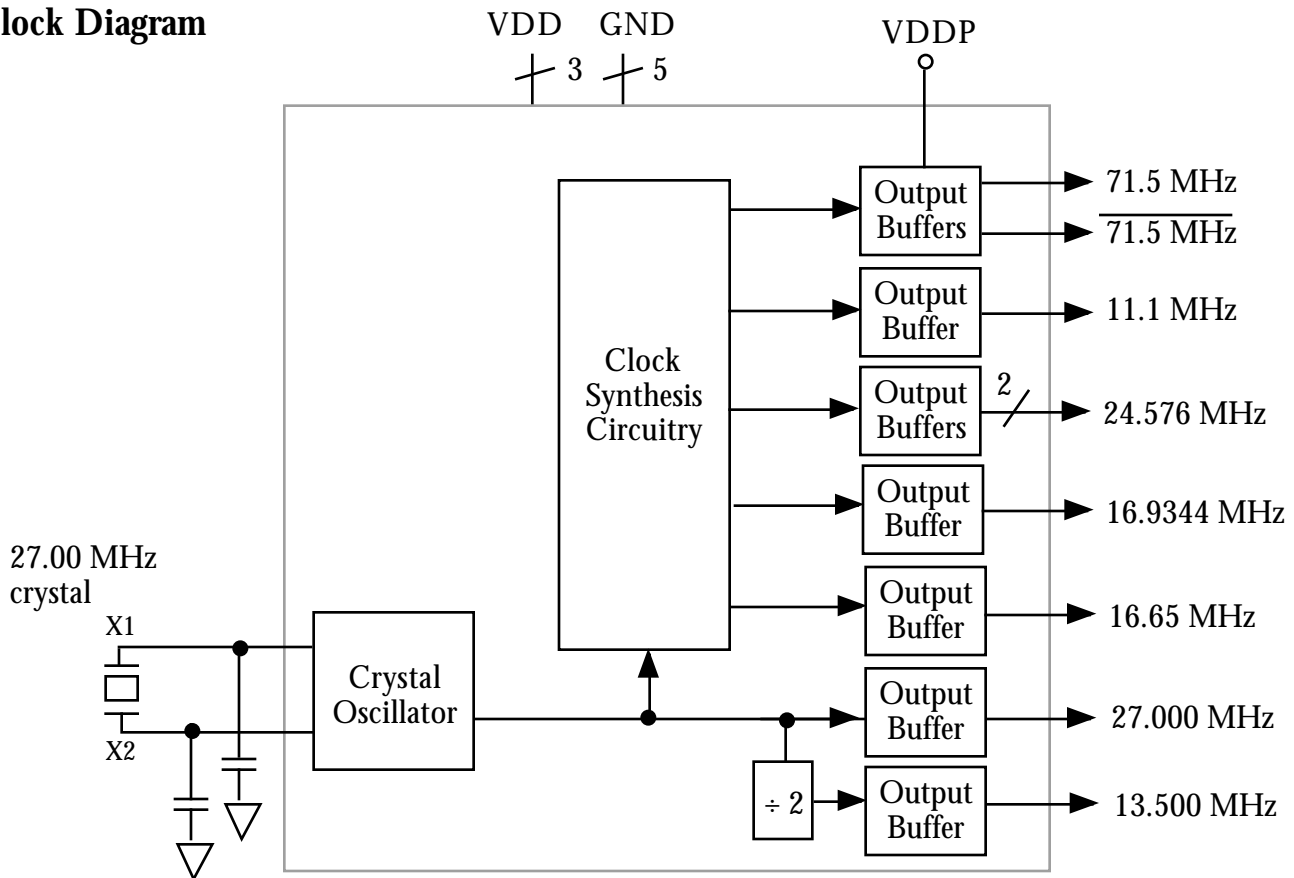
lock Diagram

VDD 3
GND 5
VDDP

Clock Synthesis Circuitry

Output Buffers
71.5 MHz
$\overline{71.5 \text{ MHz}}$

Output Buffer
11.1 MHz

Output Buffers
2
24.576 MHz

Output Buffer
16.9344 MHz

Output Buffer
16.65 MHz

27.00 MHz crystal
X1
X2

Crystal Oscillator

Output Buffer
27.000 MHz

÷ 2

Output Buffer
13.500 MHz